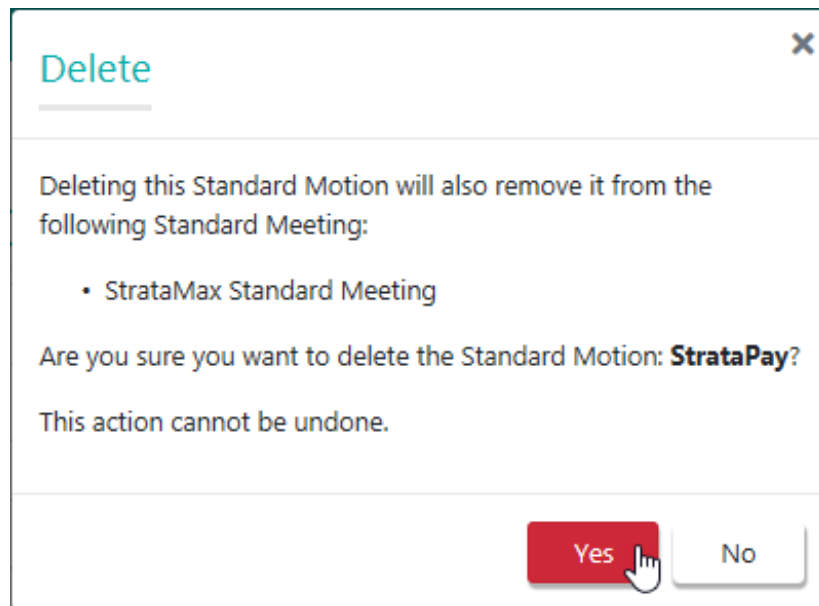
Delete

×

Deleting this Standard Motion will also remove it from the following Standard Meeting:

- StrataMax Standard Meeting

Are you sure you want to delete the Standard Motion: **StrataPay**?

This action cannot be undone.

Yes

No